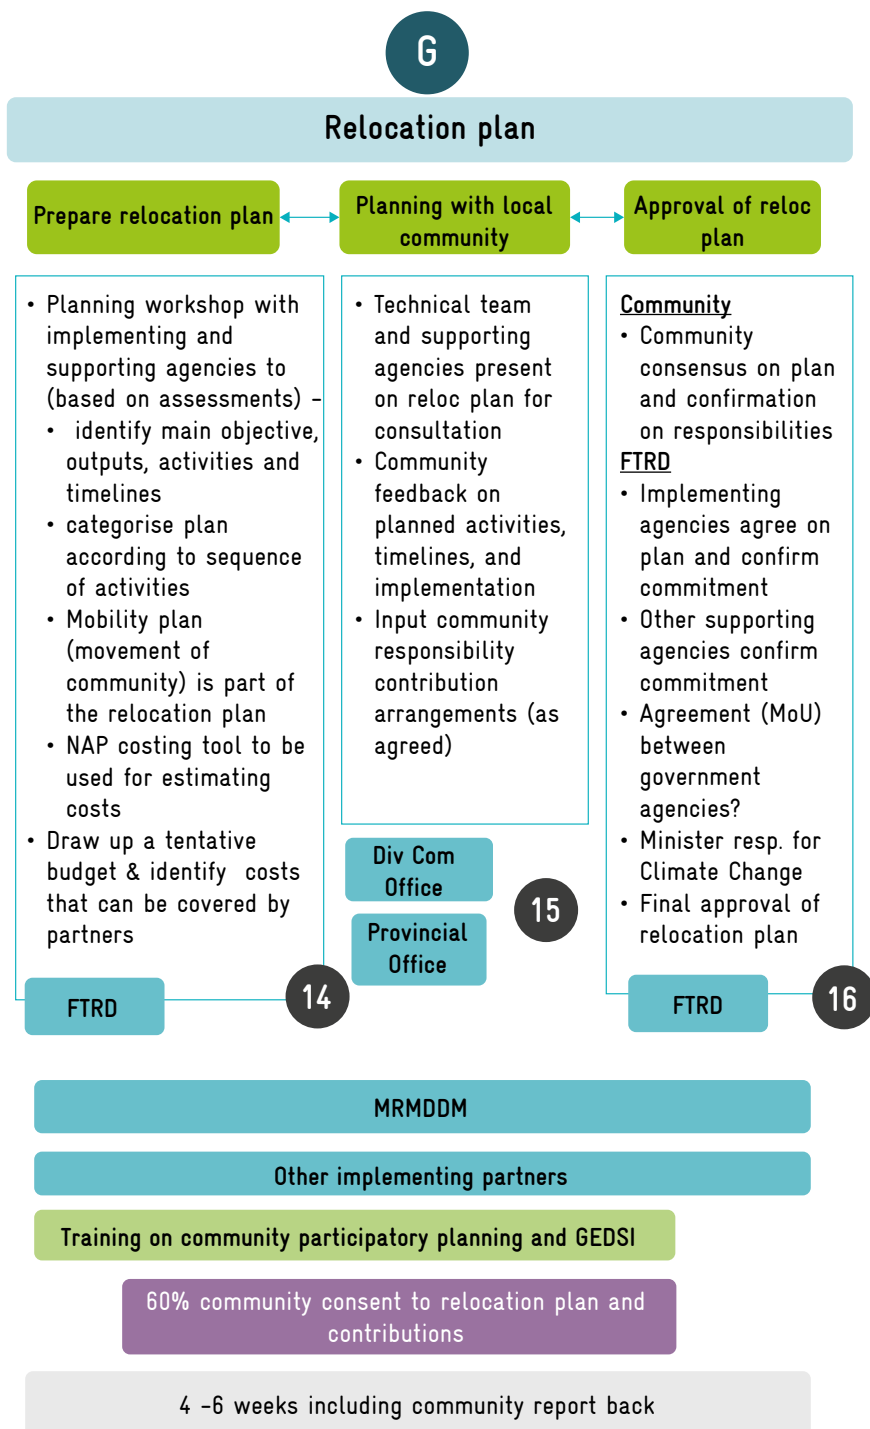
G

Relocation plan

Prepare relocation plan

Planning with local community

Approval of reloc plan

• Planning workshop with implementing and supporting agencies to (based on assessments) –
• identify main objective, outputs, activities and timelines
• categorise plan according to sequence of activities
• Mobility plan (movement of community) is part of the relocation plan
• NAP costing tool to be used for estimating costs
• Draw up a tentative budget & identify costs that can be covered by partners

FTRD

14

• Technical team and supporting agencies present on reloc plan for consultation
• Community feedback on planned activities, timelines, and implementation
• Input community responsibility contribution arrangements (as agreed)

Div Com Office

Provincial Office

15

Community
• Community consensus on plan and confirmation on responsibilities
FTRD
• Implementing agencies agree on plan and confirm commitment
• Other supporting agencies confirm commitment
• Agreement (MoU) between government agencies?
• Minister resp. for Climate Change
• Final approval of relocation plan

FTRD

16

MRMDDM

Other implementing partners

Training on community participatory planning and GEDSI

60% community consent to relocation plan and contributions

4 -6 weeks including community report back